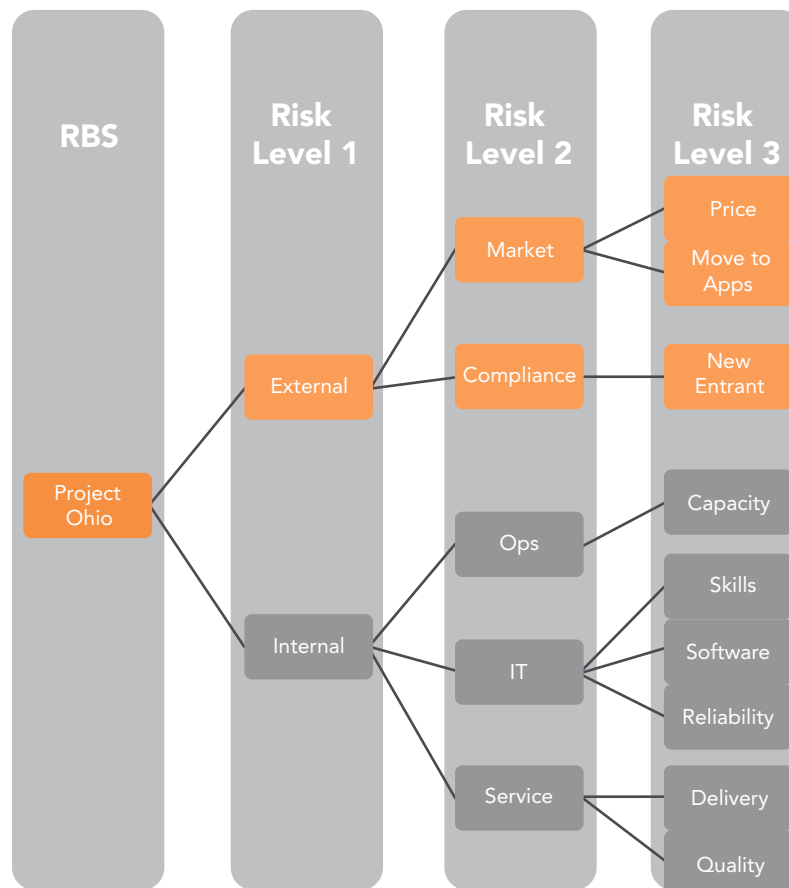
RBS

Risk Level 1

Risk Level 2

Risk Level 3

Project Ohio

External

Internal

Market

Compliance

Ops

IT

Service

Price

Move to Apps

New Entrant

Capacity

Skills

Software

Reliability

Delivery

Quality